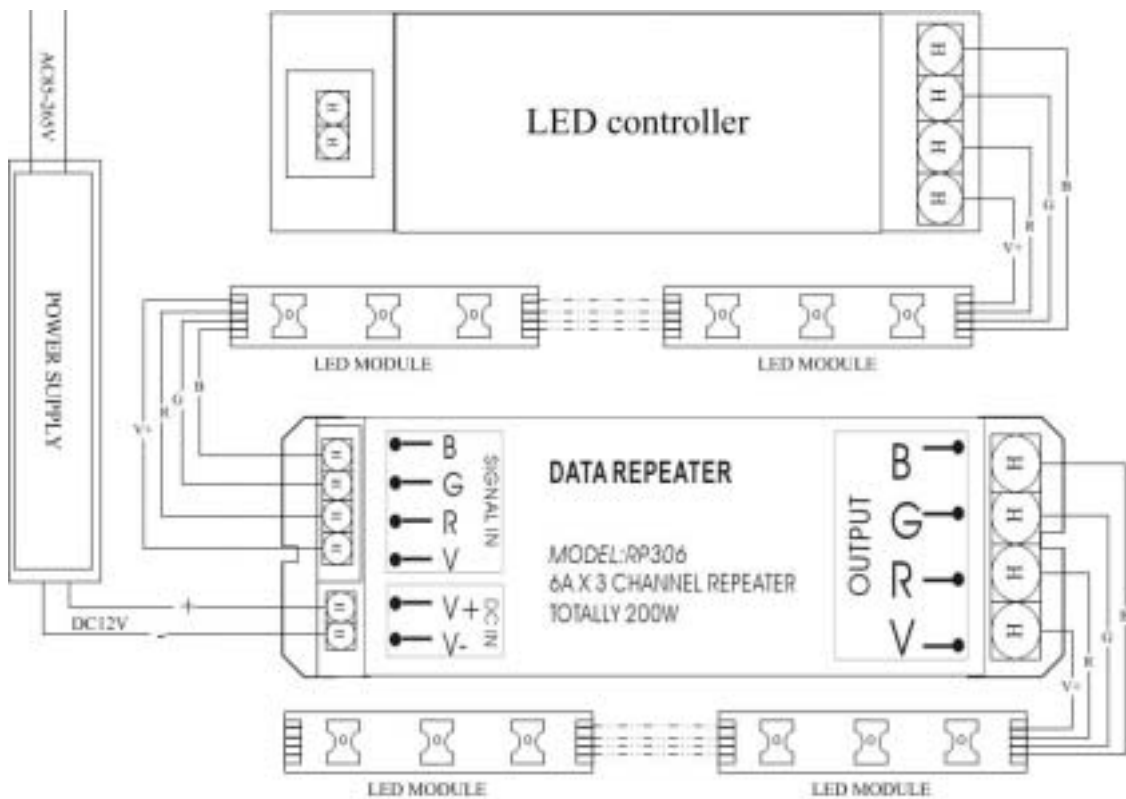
AC85-265V

POWER SUPPLY

LED controller

B
G
R
V+

LED MODULE

LED MODULE

V+
R
G
B

B
G
R
V
SIGNAL IN

DATA REPEATER

MODEL:RP306
6A X 3 CHANNEL REPEATER
TOTALLY 200W

V+
V-
DC IN

OUTPUT
B
G
R
V

+
-
DC12V

B
G
R
V+

LED MODULE

LED MODULE